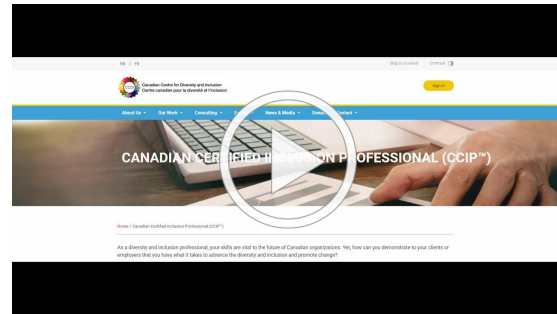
EN | FR

Skip to Content Contrast

CCDI
Canadian Centre for Diversity and Inclusion
Centre canadien pour la diversité et l'inclusion

Sign In

About Us Our Work Consulting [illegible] News & Media Donate Contact

CANADIAN CERTIFIED I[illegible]N PROFESSIONAL (CCIP™)

Home / Canadian Certified Inclusion Professional (CCIP™)

As a diversity and inclusion professional, your skills are vital to the future of Canadian organizations. Yet, how can you demonstrate to your clients or employers that you have what it takes to advance the diversity and inclusion and promote change?